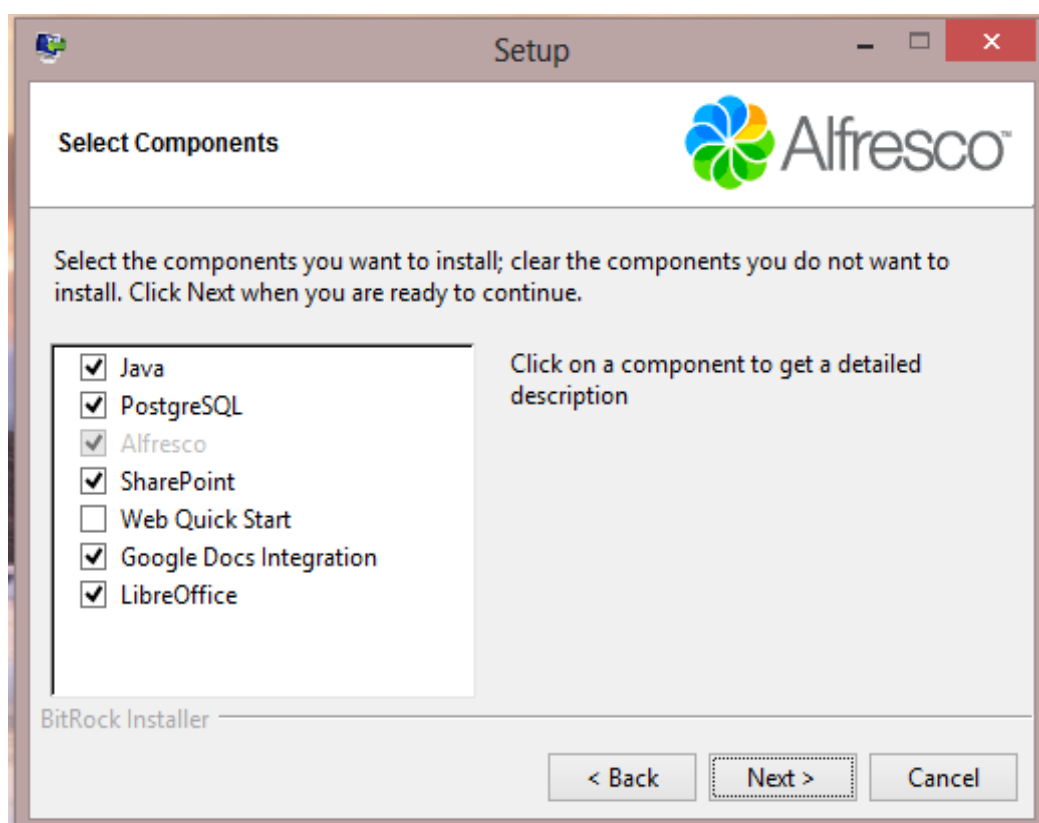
Setup

Select Components

Alfresco™

Select the components you want to install; clear the components you do not want to install. Click Next when you are ready to continue.

☑ Java
☑ PostgreSQL
☑ Alfresco
☑ SharePoint
☐ Web Quick Start
☑ Google Docs Integration
☑ LibreOffice

Click on a component to get a detailed description

BitRock Installer

< Back
Next >
Cancel